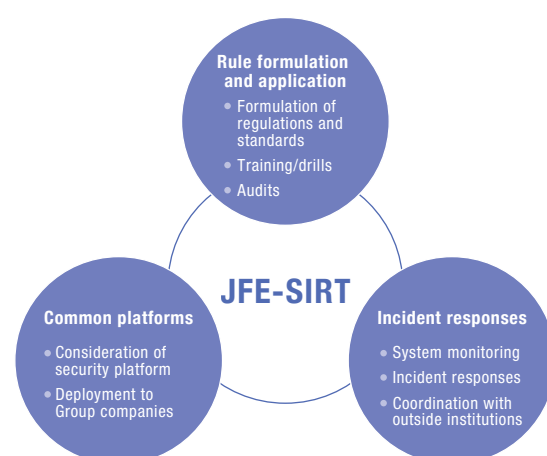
Rule formulation and application

• Formulation of regulations and standards
• Training/drills
• Audits

JFE-SIRT

Common platforms

• Consideration of security platform
• Deployment to Group companies

Incident responses

• System monitoring
• Incident responses
• Coordination with outside institutions